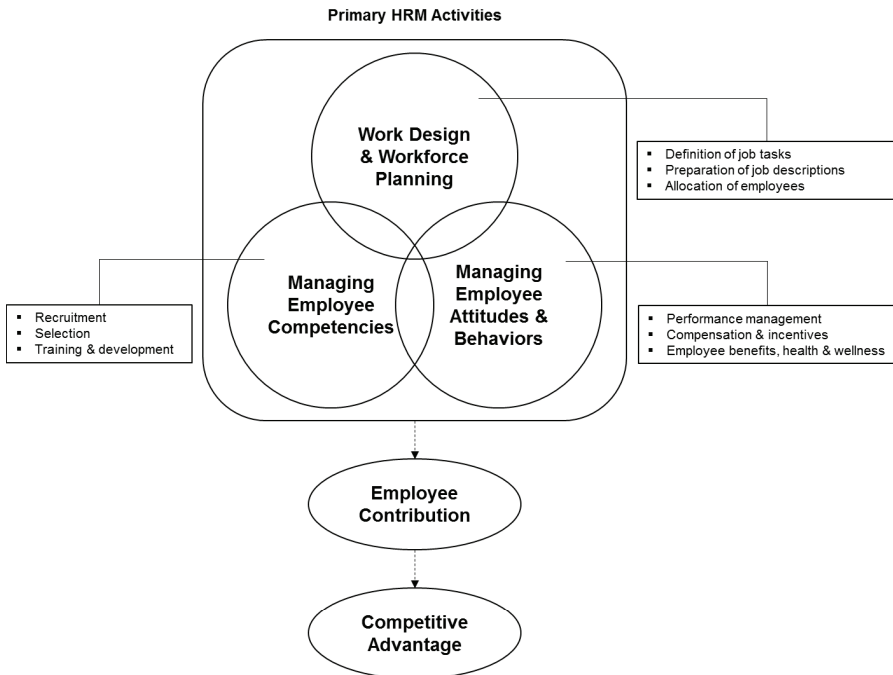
Primary HRM Activities

Work Design & Workforce Planning

- Definition of job tasks
- Preparation of job descriptions
- Allocation of employees

- Recruitment
- Selection
- Training & development

Managing Employee Competencies

Managing Employee Attitudes & Behaviors

- Performance management
- Compensation & incentives
- Employee benefits, health & wellness

Employee Contribution

Competitive Advantage